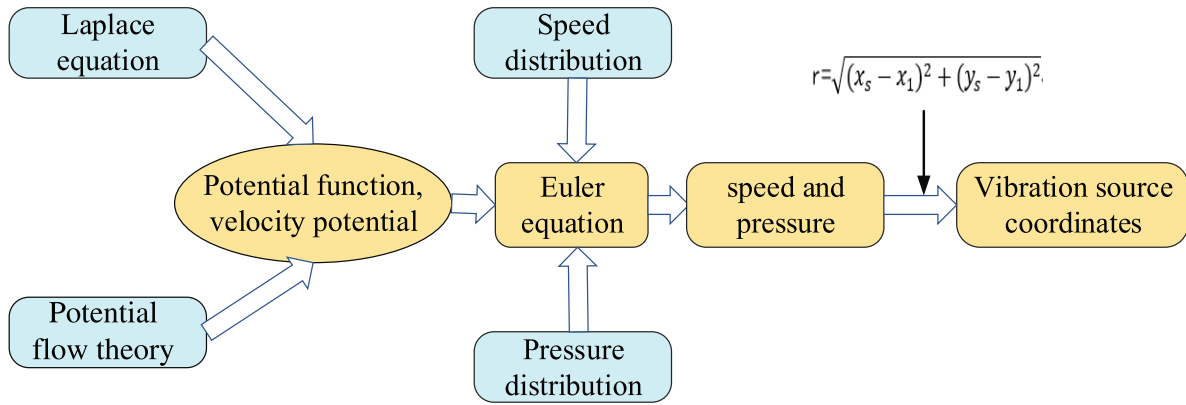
Laplace equation

Speed distribution

$r=\sqrt{(x_s-x_1)^2+(y_s-y_1)^2}$

Potential function, velocity potential

Euler equation

speed and pressure

Vibration source coordinates

Potential flow theory

Pressure distribution